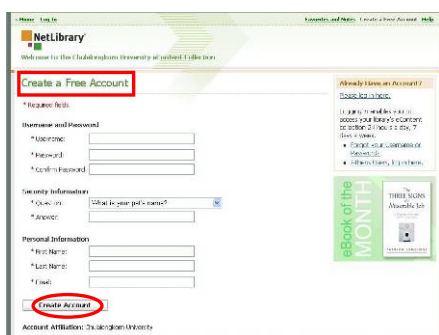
Home Log In

Favorites and Notes Create a Free Account Help

NetLibrary

Welcome to the Chulalongkorn University of Inited Collection

Create a Free Account

* Required fields

Username and Password

* Username:

* Password:

* Confirm Password:

Security Information

* Question: What is your pet's name?

* Answer:

Personal Information

* First Name:

* Last Name:

* Email:

Create Account

Account Affiliation: Chulalongkorn University

Already Have an Account?

Please log in here.

Logging in enables you to access your library's eContent on option 24 hours a day, 7 days a week.

• Forgot your username or Password

• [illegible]

eBook of the MONTH

The THREE SIGNS of a Miserable Job